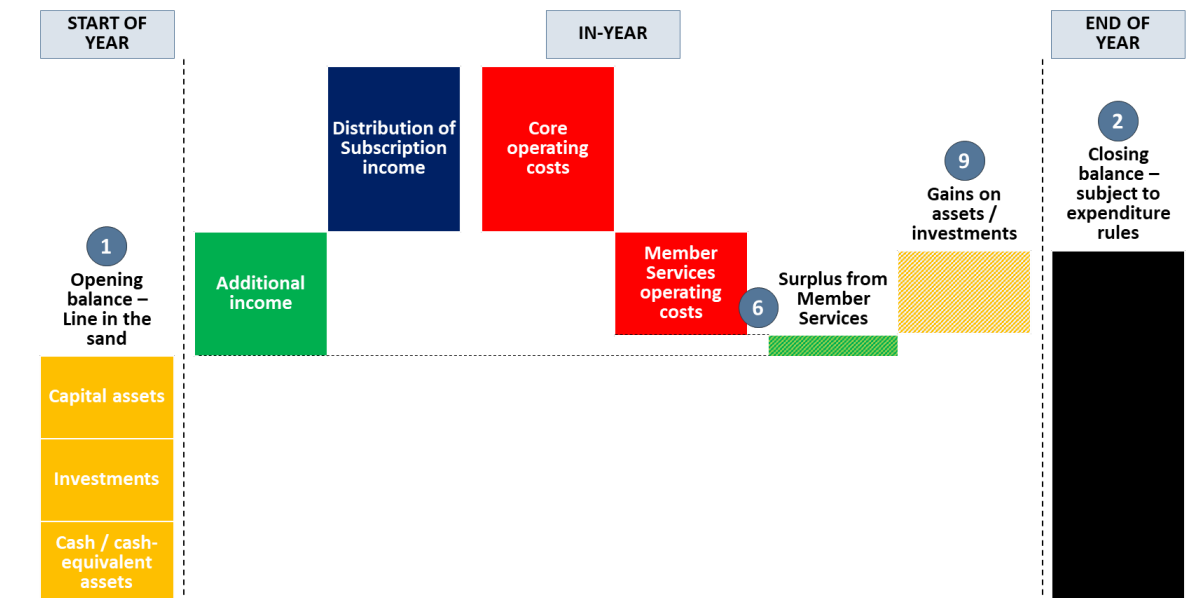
START OF YEAR

IN-YEAR

END OF YEAR

1

Opening balance – Line in the sand

Capital assets

Investments

Cash / cash-equivalent assets

Additional income

Distribution of Subscription income

Core operating costs

Member Services operating costs

6

Surplus from Member Services

9

Gains on assets / investments

2

Closing balance – subject to expenditure rules